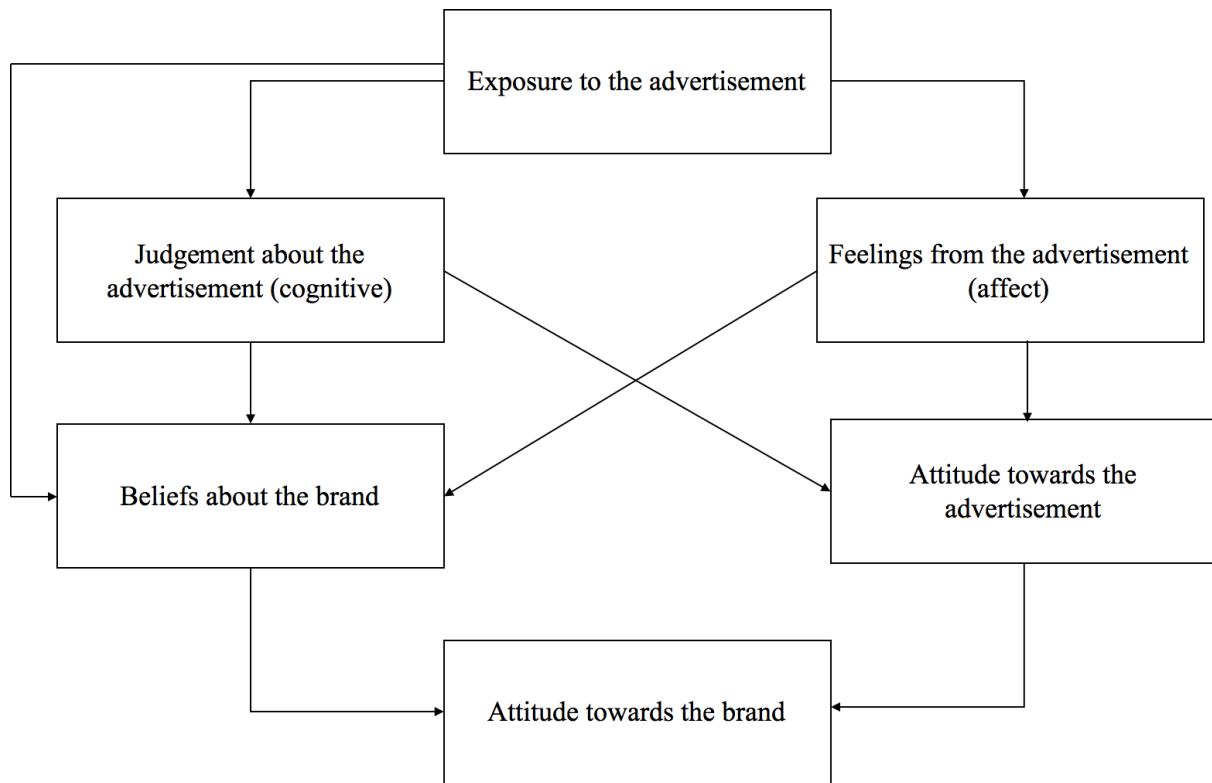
Exposure to the advertisement

Judgement about the advertisement (cognitive)

Feelings from the advertisement (affect)

Beliefs about the brand

Attitude towards the advertisement

Attitude towards the brand